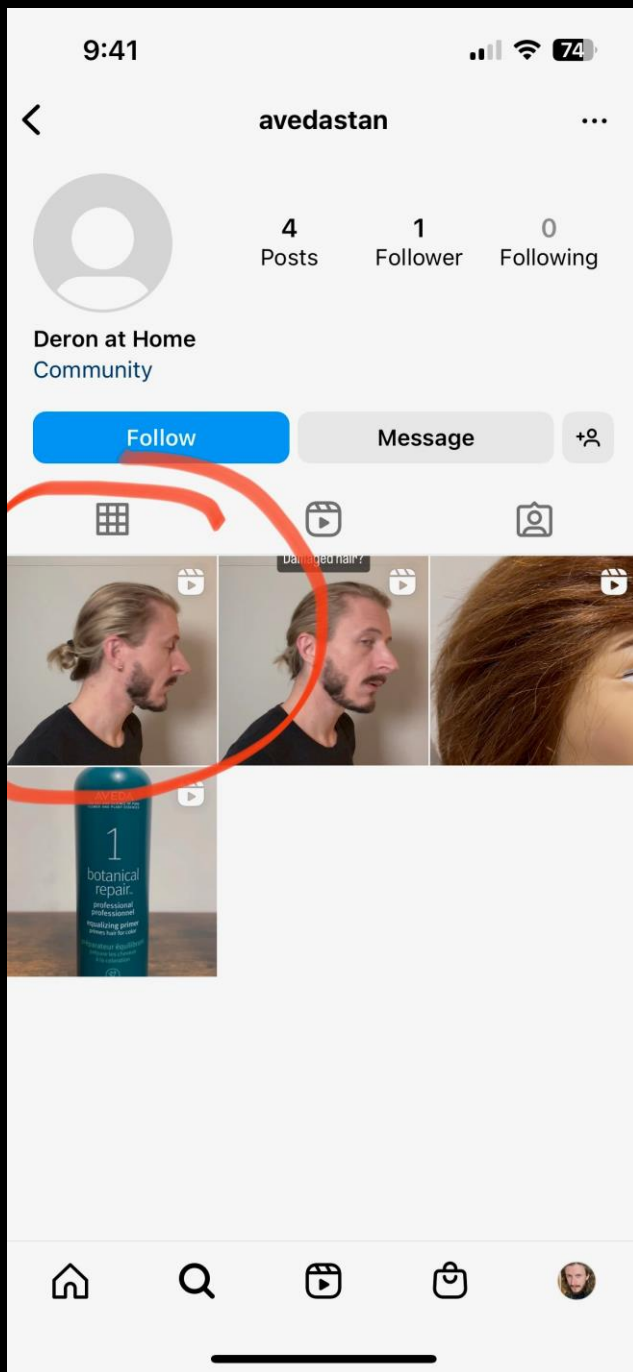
9:41

74

avedastan

4
Posts

1
Follower

0
Following

Deron at Home
Community

Follow

Message

Damaged hair?

AVEDA

1
botanical repair.
professional
professionnel
equalizing primer
primes hair for color
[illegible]